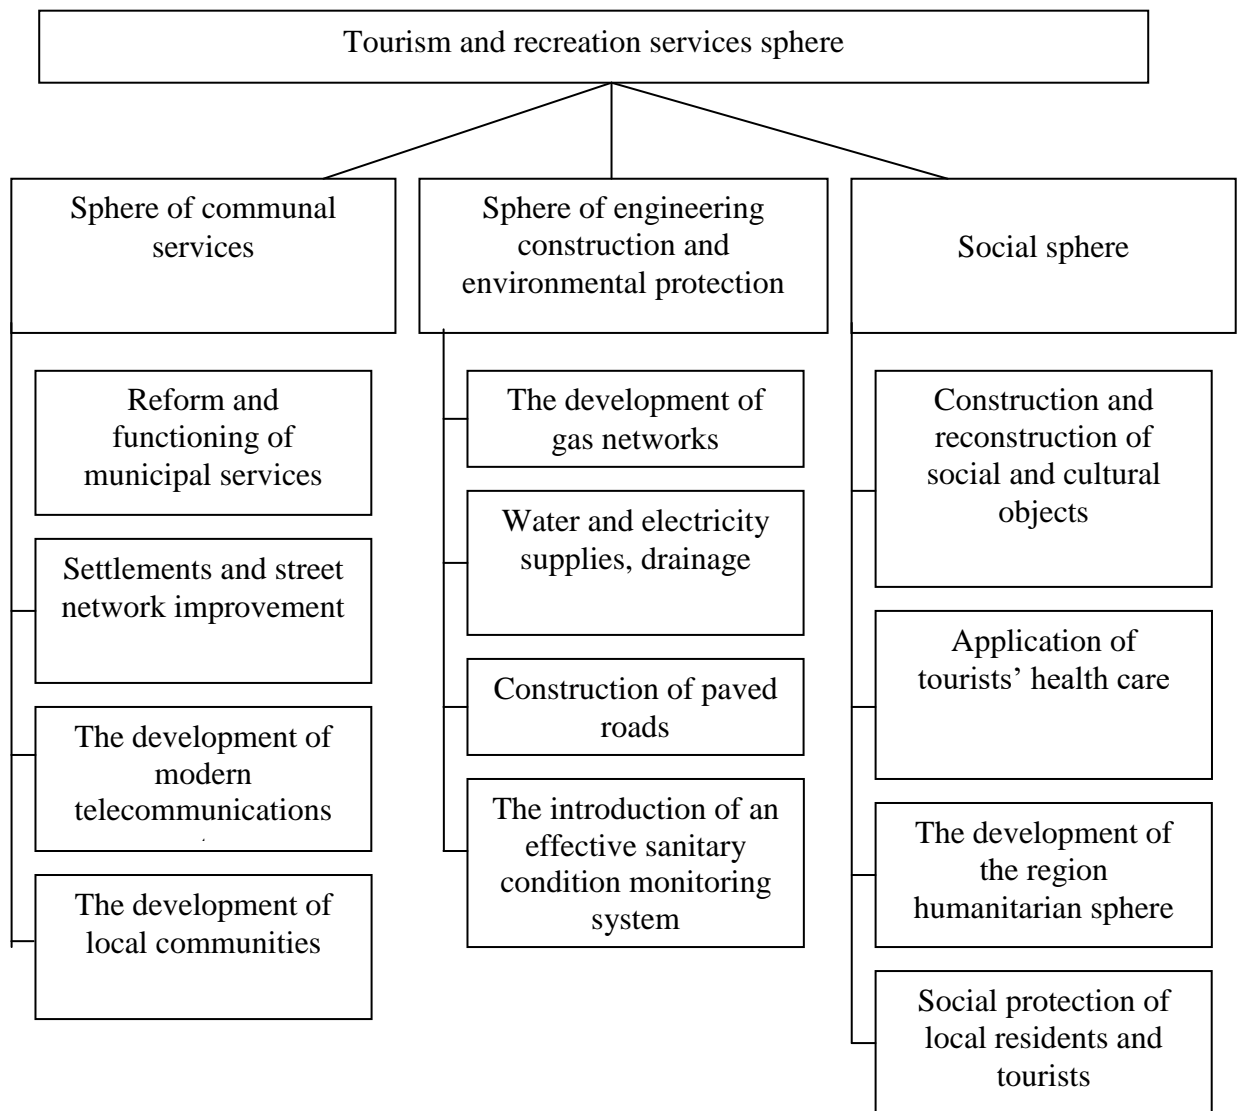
Tourism and recreation services sphere

Sphere of communal services

Reform and functioning of municipal services

Settlements and street network improvement

The development of modern telecommunications

The development of local communities

Sphere of engineering construction and environmental protection

The development of gas networks

Water and electricity supplies, drainage

Construction of paved roads

The introduction of an effective sanitary condition monitoring system

Social sphere

Construction and reconstruction of social and cultural objects

Application of tourists' health care

The development of the region humanitarian sphere

Social protection of local residents and tourists